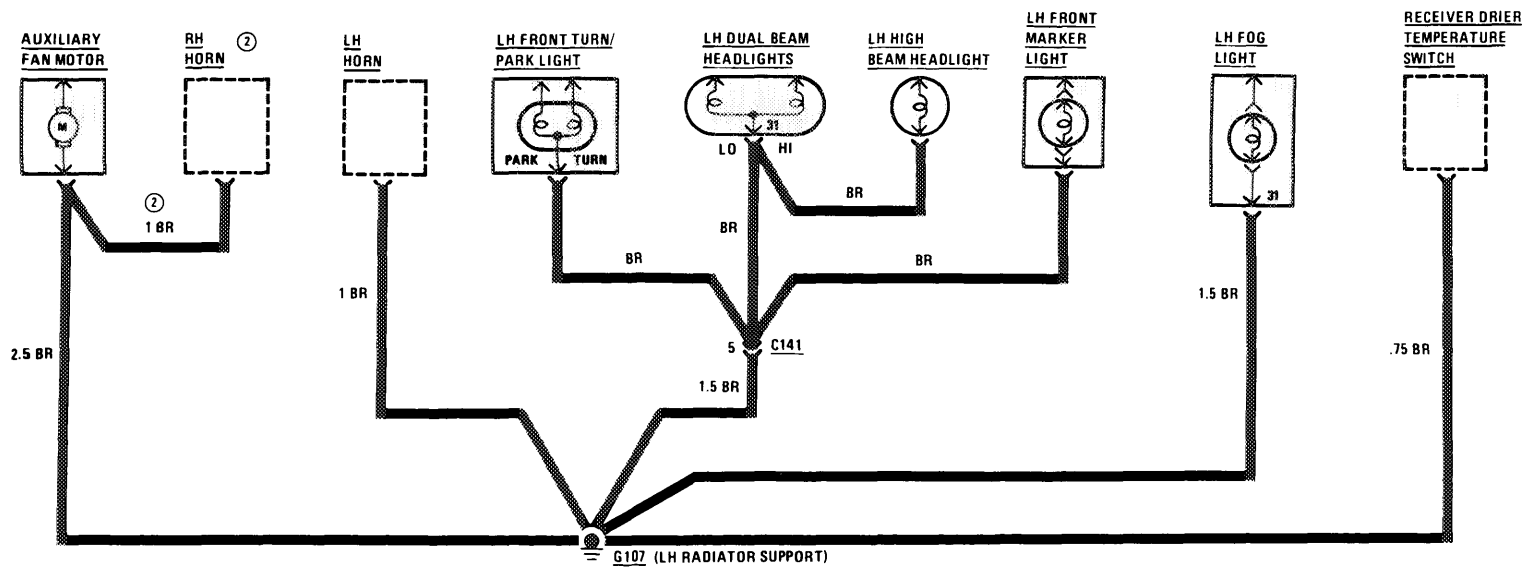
AUXILIARY FAN MOTOR

M

RH HORN ②

LH HORN

LH FRONT TURN/ PARK LIGHT

PARK TURN

LH DUAL BEAM HEADLIGHTS

31

LO HI

LH HIGH BEAM HEADLIGHT

LH FRONT MARKER LIGHT

LH FOG LIGHT

31

RECEIVER DRIER TEMPERATURE SWITCH

②

1 BR

BR

BR

BR

BR

1 BR

2.5 BR

5 C141

1.5 BR

1.5 BR

.75 BR

G107 (LH RADIATOR SUPPORT)